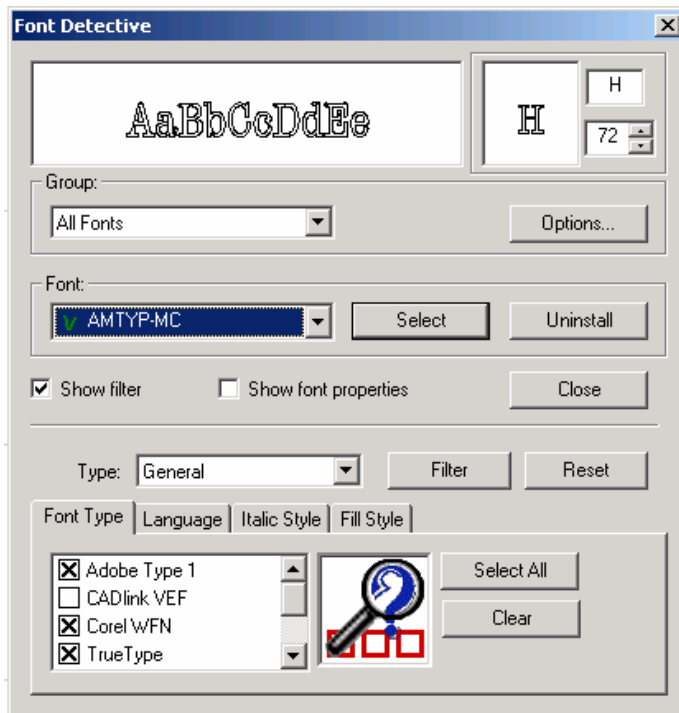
Font Detective

AaBbCcDdEe

H

H

72

Group:

All Fonts

Options...

Font:

AMTYP-MC

Select

Uninstall

Show filter

Show font properties

Close

Type: General

Filter

Reset

Font Type | Language | Italic Style | Fill Style

Adobe Type 1
CADlink VEF
Corel WFN
TrueType

Select All

Clear